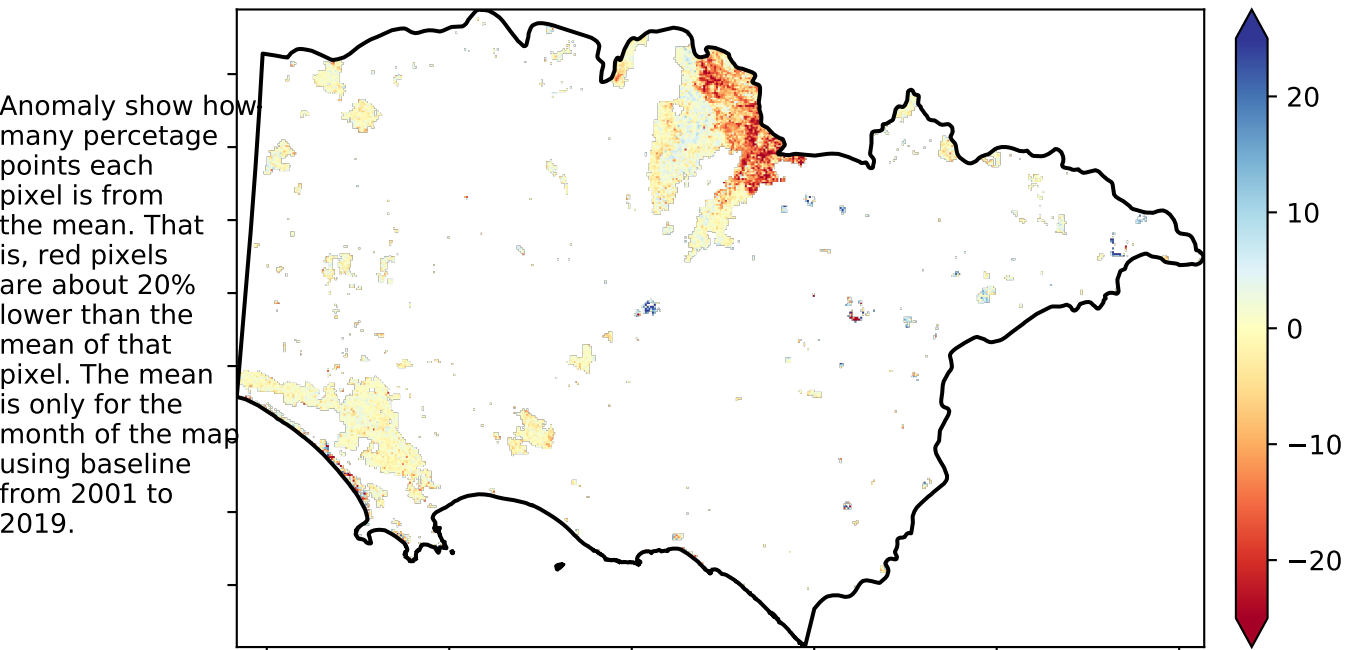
Anomaly show how many percetage points each pixel is from the mean. That is, red pixels are about 20% lower than the mean of that pixel. The mean is only for the month of the map using baseline from 2001 to 2019.

20
10
0
−10
−20